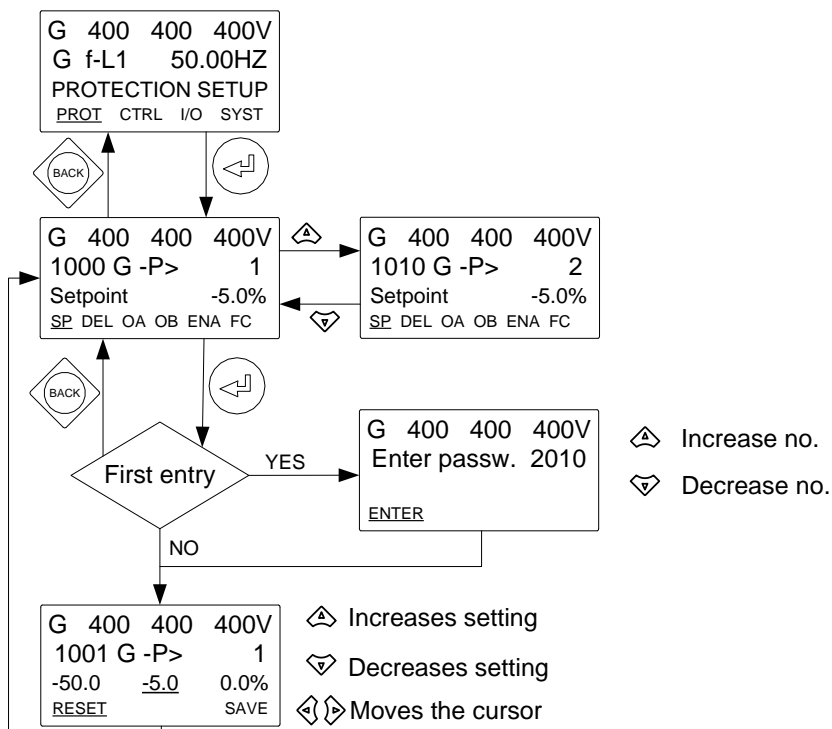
G 400 400 400V
G f-L1 50.00HZ
PROTECTION SETUP
PROT CTRL I/O SYST

BACK

G 400 400 400V
1000 G -P> 1
Setpoint -5.0%
SP DEL OA OB ENA FC

G 400 400 400V
1010 G -P> 2
Setpoint -5.0%
SP DEL OA OB ENA FC

BACK

First entry

YES

G 400 400 400V
Enter passw. 2010
ENTER

Increase no.

Decrease no.

NO

G 400 400 400V
1001 G -P> 1
-50.0 -5.0 0.0%
RESET SAVE

Increases setting

Decreases setting

Moves the cursor